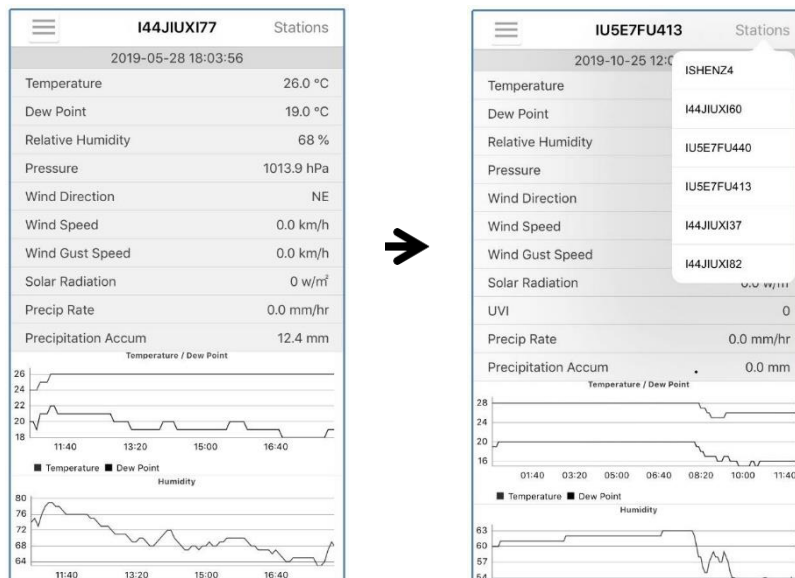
I44JIUXI77 Stations

2019-05-28 18:03:56

| | |
|---|---|
| Temperature | 26.0 °C |
| Dew Point | 19.0 °C |
| Relative Humidity | 68 % |
| Pressure | 1013.9 hPa |
| Wind Direction | NE |
| Wind Speed | 0.0 km/h |
| Wind Gust Speed | 0.0 km/h |
| Solar Radiation | 0 w/m² |
| Precip Rate | 0.0 mm/hr |
| Precipitation Accum | 12.4 mm |

Temperature / Dew Point

26
24
22
20
18

11:40 13:20 15:00 16:40

Temperature Dew Point

Humidity

80
76
72
68
64

11:40 13:20 15:00 16:40

IU5E7FU413 Stations

2019-10-25 12:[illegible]

ISHENZ4
I44JIUXI60
IU5E7FU440
IU5E7FU413
I44JIUXI37
I44JIUXI82

| | |
|---|---|
| Temperature | |
| Dew Point | |
| Relative Humidity | |
| Pressure | |
| Wind Direction | |
| Wind Speed | |
| Wind Gust Speed | |
| Solar Radiation | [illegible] |
| UVI | 0 |
| Precip Rate | 0.0 mm/hr |
| Precipitation Accum | 0.0 mm |

Temperature / Dew Point

28
24
20
16

01:40 03:20 05:00 06:40 08:20 10:00 11:40

Temperature Dew Point

Humidity

63
60
57
54